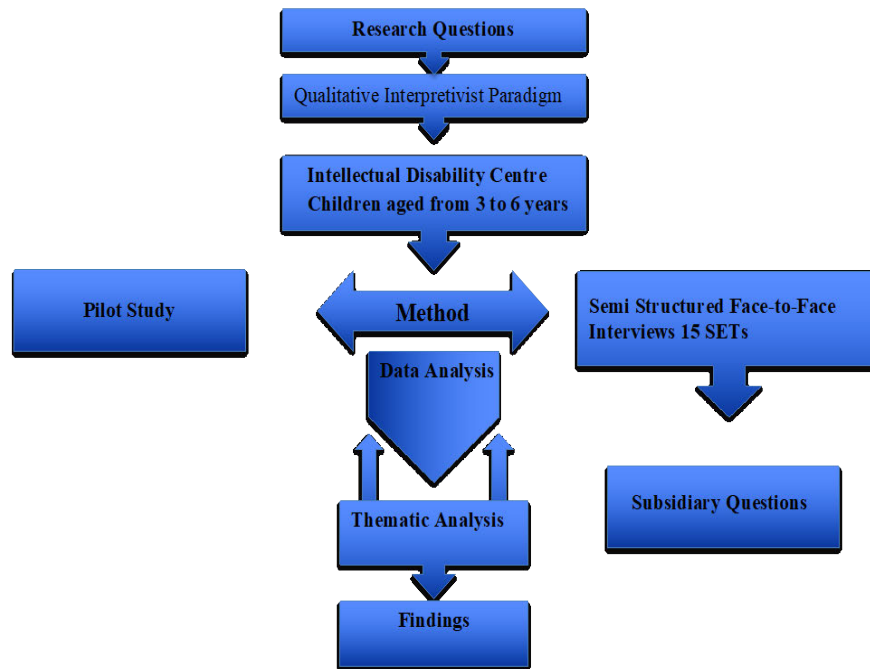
Research Questions

Qualitative Interpretivist Paradigm

Intellectual Disability Centre
Children aged from 3 to 6 years

Pilot Study

Method

Semi Structured Face-to-Face Interviews 15 SETs

Data Analysis

Subsidiary Questions

Thematic Analysis

Findings